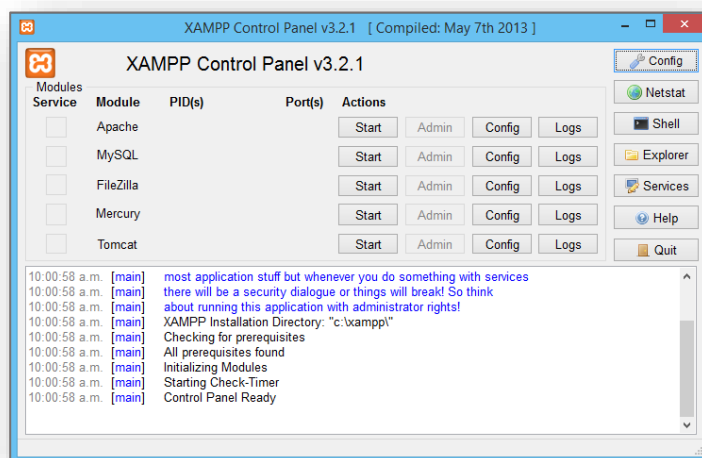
XAMPP Control Panel v3.2.1 [ Compiled: May 7th 2013 ]

XAMPP Control Panel v3.2.1

Config
Netstat
Shell
Explorer
Services
Help
Quit

| Modules Service | Module | PID(s) | Port(s) | Actions | | | |
|---|---|---|---|---|---|---|---|
| | Apache | | | Start | Admin | Config | Logs |
| | MySQL | | | Start | Admin | Config | Logs |
| | FileZilla | | | Start | Admin | Config | Logs |
| | Mercury | | | Start | Admin | Config | Logs |
| | Tomcat | | | Start | Admin | Config | Logs |

10:00:58 a.m. [main] most application stuff but whenever you do something with services
10:00:58 a.m. [main] there will be a security dialogue or things will break! So think
10:00:58 a.m. [main] about running this application with administrator rights!
10:00:58 a.m. [main] XAMPP Installation Directory: "c:\xampp\"
10:00:58 a.m. [main] Checking for prerequisites
10:00:58 a.m. [main] All prerequisites found
10:00:58 a.m. [main] Initializing Modules
10:00:58 a.m. [main] Starting Check-Timer
10:00:58 a.m. [main] Control Panel Ready